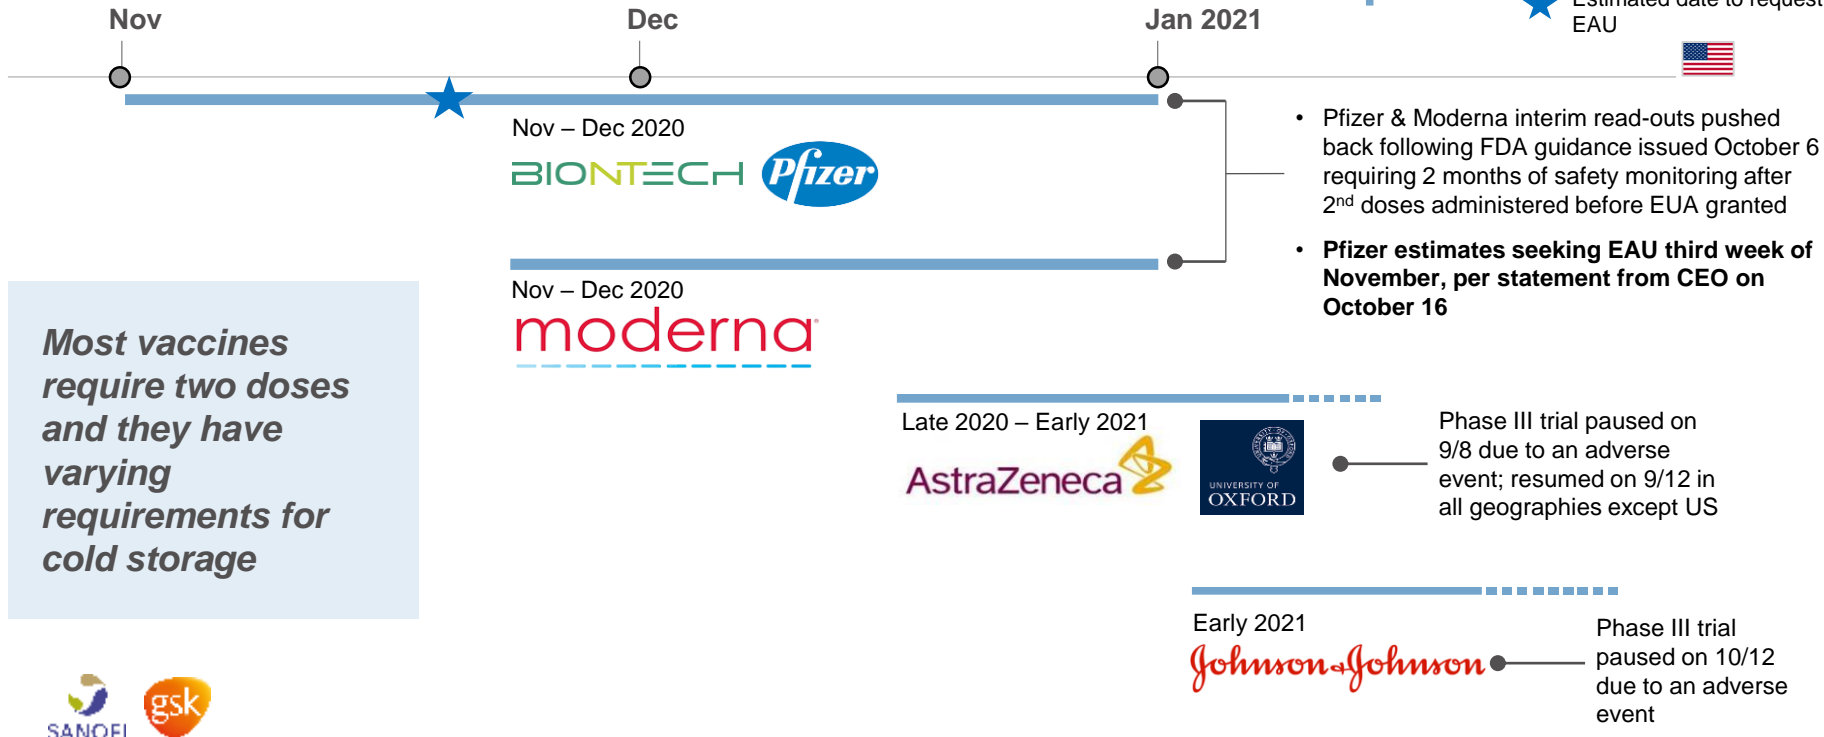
Nov
Dec
Jan 2021
Estimated date to request EAU

Nov – Dec 2020
BIONTECH Pfizer

• Pfizer & Moderna interim read-outs pushed back following FDA guidance issued October 6 requiring 2 months of safety monitoring after 2$^{nd}$ doses administered before EUA granted

• **Pfizer estimates seeking EAU third week of November, per statement from CEO on October 16**

Nov – Dec 2020
moderna

*Most vaccines require two doses and they have varying requirements for cold storage*

Late 2020 – Early 2021
AstraZeneca
UNIVERSITY OF OXFORD

Phase III trial paused on 9/8 due to an adverse event; resumed on 9/12 in all geographies except US

Early 2021
Johnson & Johnson

Phase III trial paused on 10/12 due to an adverse event

SANOFI
gsk